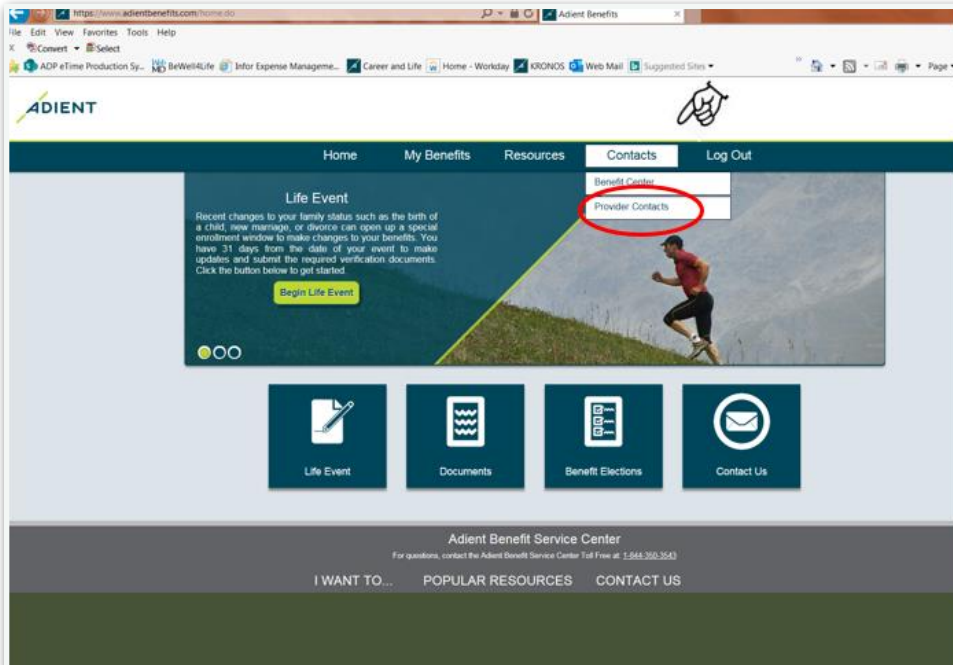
https://www.adientbenefits.com/home.do
Adient Benefits
File Edit View Favorites Tools Help
Convert Select
ADP eTime Production Sy... BeWell4Life Infor Expense Manageme... Career and Life Home - Workday KRONOS Web Mail Suggested Sites
Page

ADIENT

Home My Benefits Resources Contacts Log Out

Benefit Center
Provider Contacts

Life Event
Recent changes to your family status such as the birth of a child, new marriage, or divorce can open up a special enrollment window to make changes to your benefits. You have 31 days from the date of your event to make updates and submit the required verification documents. Click the button below to get started.

Begin Life Event

Life Event
Documents
Benefit Elections
Contact Us

Adient Benefit Service Center
For questions, contact the Adient Benefit Service Center Toll Free at 1-844-350-3543

I WANT TO... POPULAR RESOURCES CONTACT US